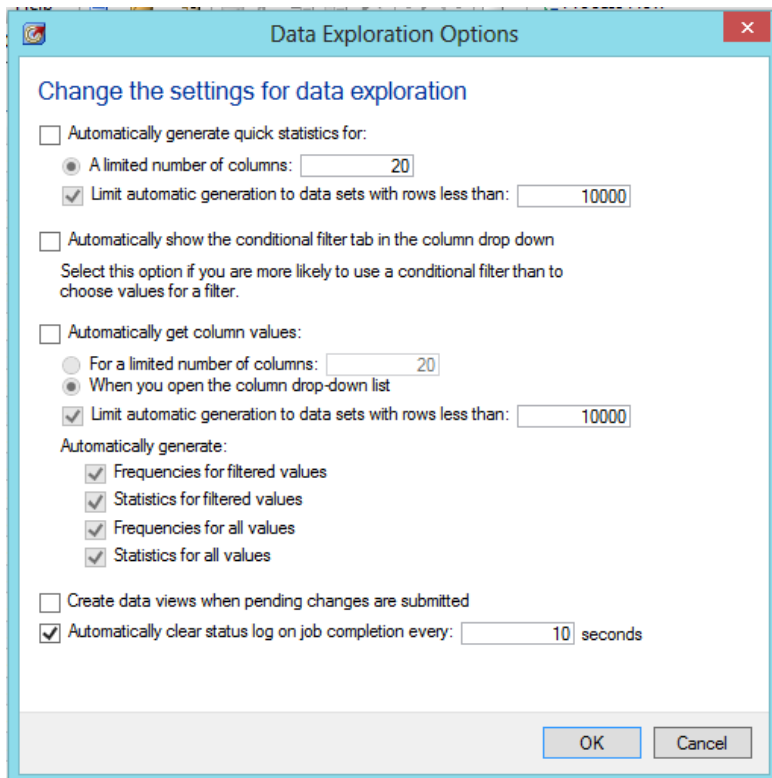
Data Exploration Options

Change the settings for data exploration

Automatically generate quick statistics for:

A limited number of columns: 20

Limit automatic generation to data sets with rows less than: 10000

Automatically show the conditional filter tab in the column drop down

Select this option if you are more likely to use a conditional filter than to choose values for a filter.

Automatically get column values:

For a limited number of columns: 20

When you open the column drop-down list

Limit automatic generation to data sets with rows less than: 10000

Automatically generate:

Frequencies for filtered values

Statistics for filtered values

Frequencies for all values

Statistics for all values

Create data views when pending changes are submitted

Automatically clear status log on job completion every: 10 seconds

OK

Cancel